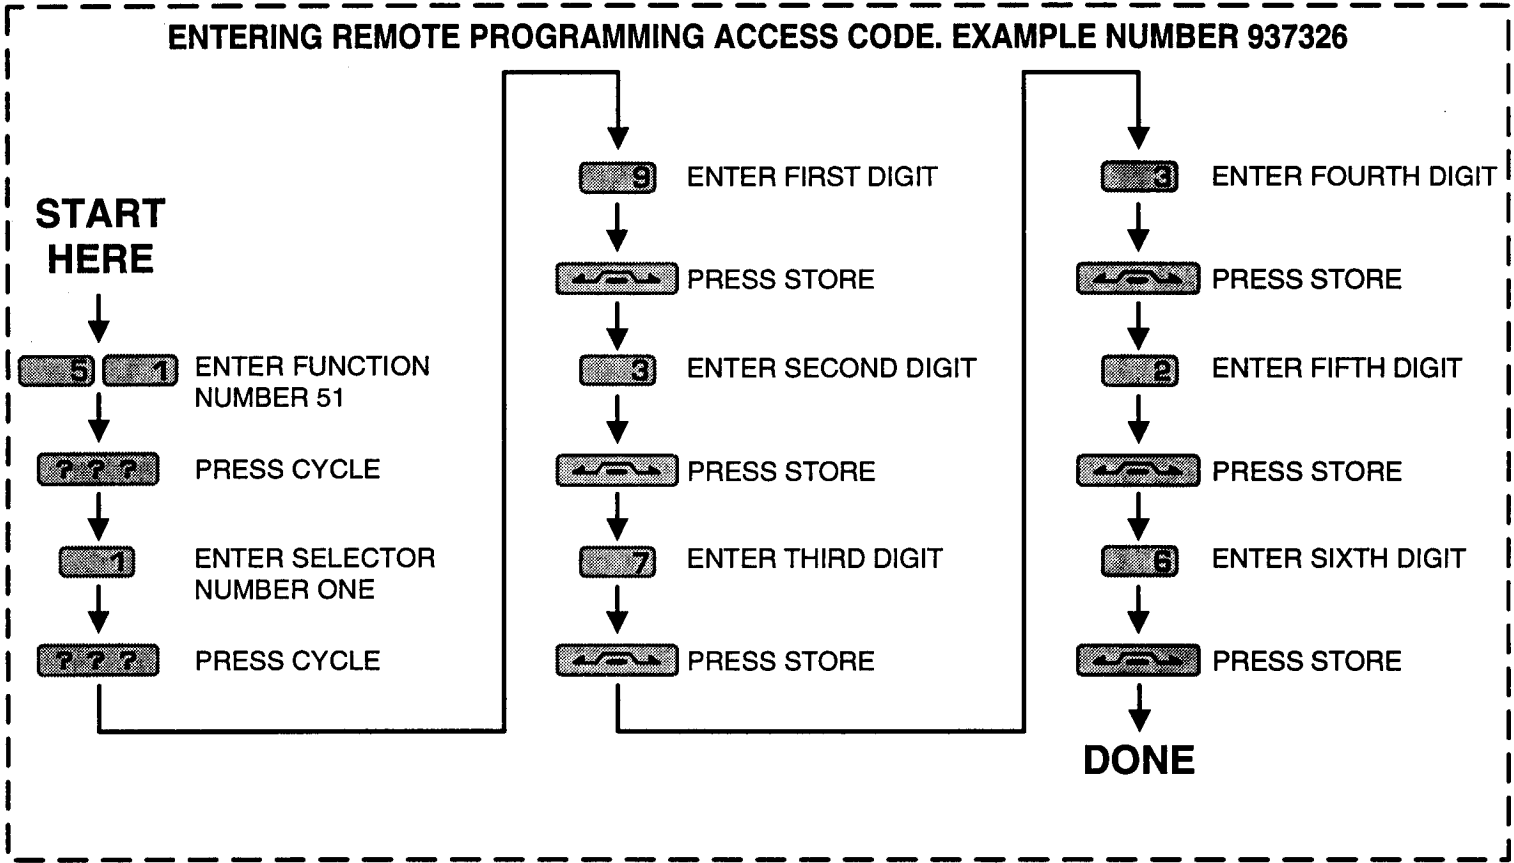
ENTERING REMOTE PROGRAMMING ACCESS CODE. EXAMPLE NUMBER 937326

START HERE

5 1 ENTER FUNCTION NUMBER 51

? ? ? PRESS CYCLE

1 ENTER SELECTOR NUMBER ONE

? ? ? PRESS CYCLE

9 ENTER FIRST DIGIT

PRESS STORE

3 ENTER SECOND DIGIT

PRESS STORE

7 ENTER THIRD DIGIT

PRESS STORE

3 ENTER FOURTH DIGIT

PRESS STORE

2 ENTER FIFTH DIGIT

PRESS STORE

6 ENTER SIXTH DIGIT

PRESS STORE

DONE